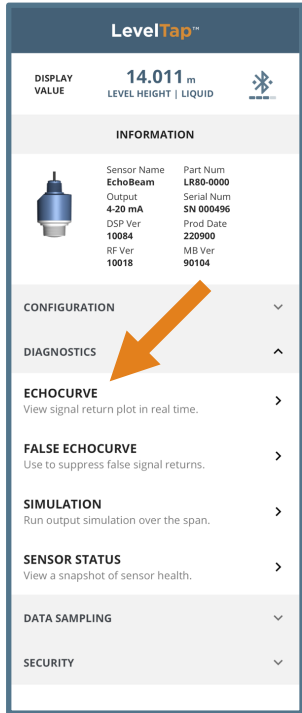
LevelTap™

DISPLAY VALUE

14.011 m
LEVEL HEIGHT | LIQUID

INFORMATION

Sensor Name
EchoBeam
Output
4-20 mA
DSP Ver
10084
RF Ver
10018

Part Num
LR80-0000
Serial Num
SN 000496
Prod Date
220900
MB Ver
90104

CONFIGURATION

DIAGNOSTICS

ECHOCURVE
View signal return plot in real time.

FALSE ECHOCURVE
Use to suppress false signal returns.

SIMULATION
Run output simulation over the span.

SENSOR STATUS
View a snapshot of sensor health.

DATA SAMPLING

SECURITY